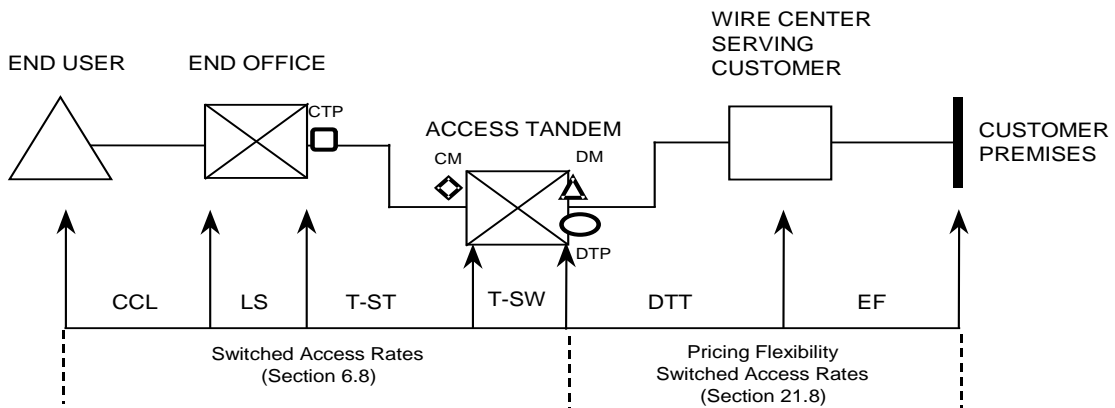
END USER

END OFFICE

CTP

ACCESS TANDEM

CM

DM

DTP

WIRE CENTER SERVING CUSTOMER

CUSTOMER PREMISES

CCL

LS

T-ST

T-SW

DTT

EF

Switched Access Rates (Section 6.8)

Pricing Flexibility Switched Access Rates (Section 21.8)